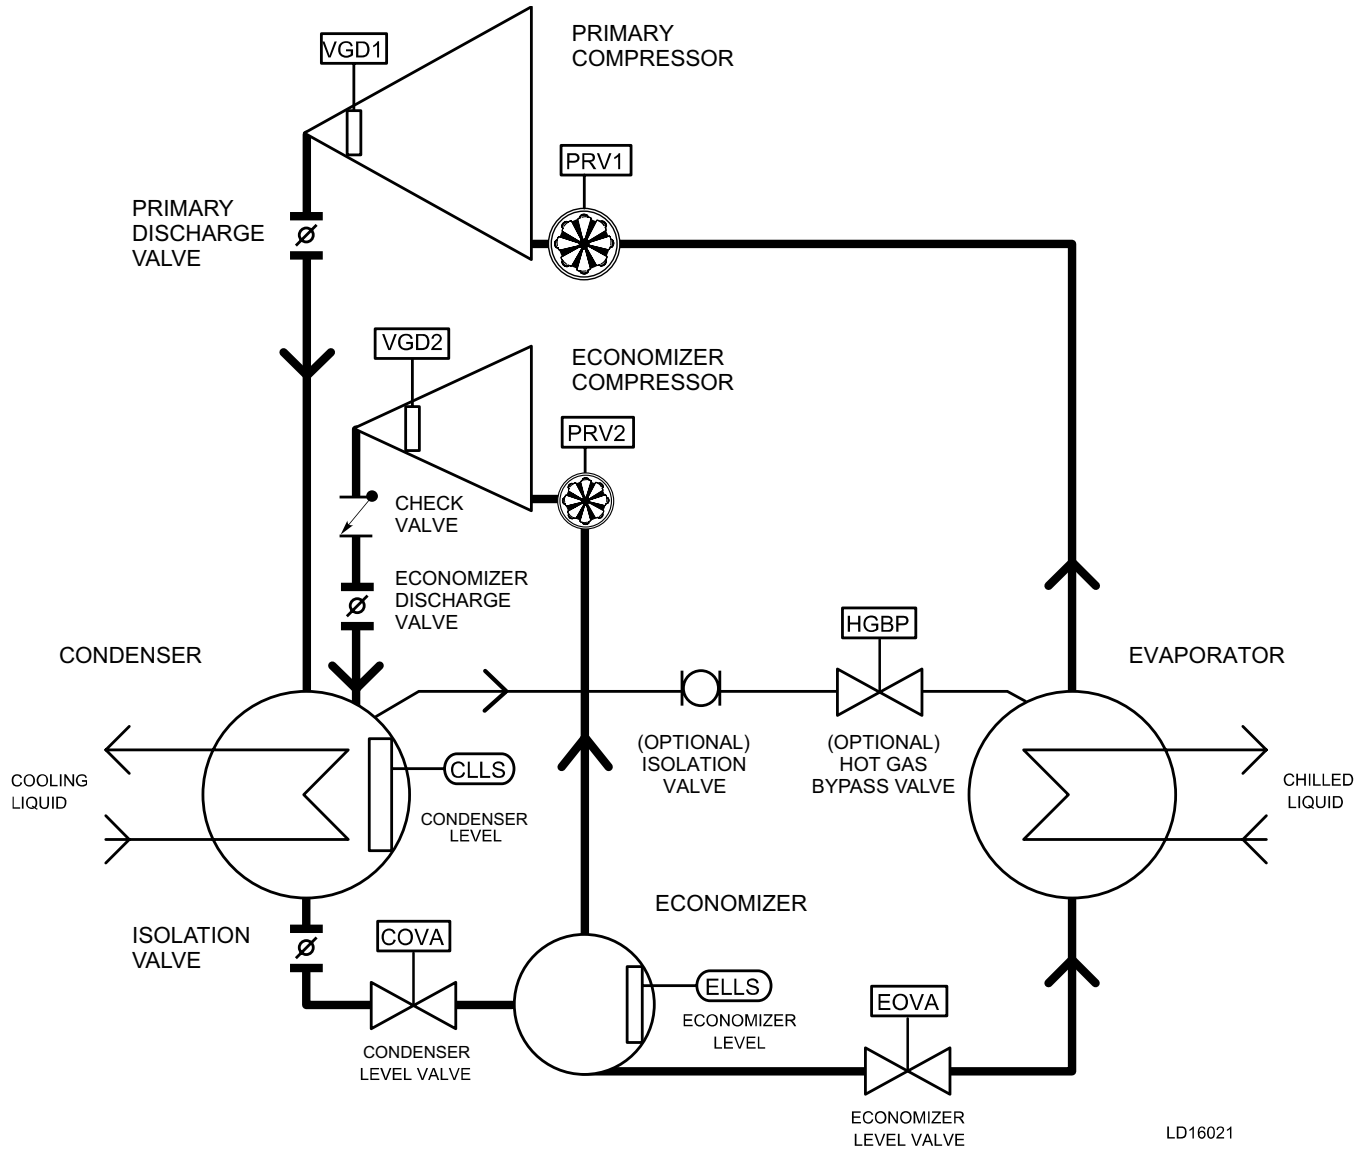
VGD1

PRIMARY COMPRESSOR

PRV1

PRIMARY DISCHARGE VALVE

$\emptyset$

VGD2

ECONOMIZER COMPRESSOR

PRV2

CHECK VALVE

$\emptyset$

ECONOMIZER DISCHARGE VALVE

HGBP

CONDENSER

EVAPORATOR

CLLS

COOLING LIQUID

CONDENSER LEVEL

(OPTIONAL) ISOLATION VALVE

(OPTIONAL) HOT GAS BYPASS VALVE

CHILLED LIQUID

ECONOMIZER

ISOLATION VALVE

$\emptyset$

COVA

ELLS

ECONOMIZER LEVEL

EOVA

CONDENSER LEVEL VALVE

ECONOMIZER LEVEL VALVE

LD16021